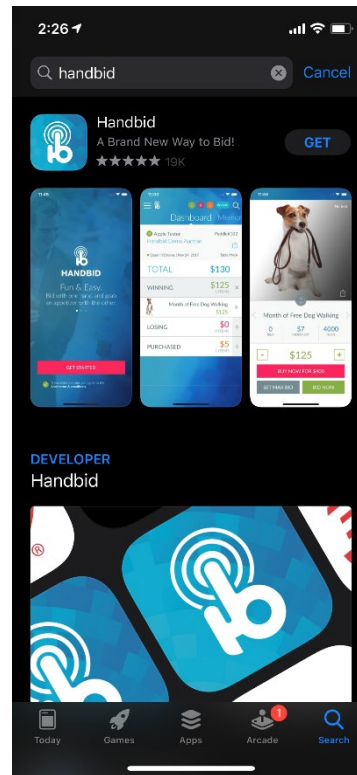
2:26

handbid

Cancel

Handbid

A Brand New Way to Bid!

19K

GET

HANDBID

Fun & Easy.

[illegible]

GET STARTED

Dashboard

TOTAL $130

WINNING $125

Month of Free Dog Walking $125

LOSING $0

PURCHASED $5

Month of Free Dog Walking

0

$7

4000

$125

BUY NOW FOR $400

SET MAX BID

BID NOW

DEVELOPER

Handbid

Today

Games

Apps

1

Arcade

Search